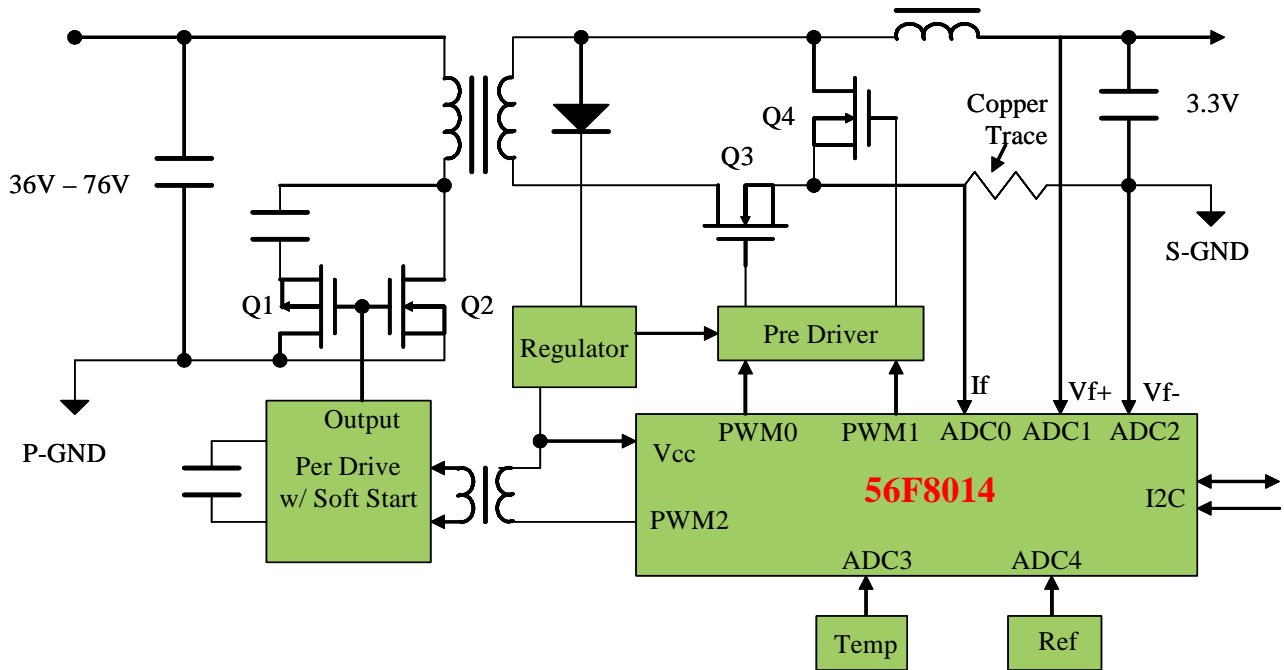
36V – 76V

Q1

Q2

P-GND

Q3

Q4

Copper Trace

3.3V

S-GND

Regulator

Pre Driver

If

Vf+

Vf-

Output

Per Drive w/ Soft Start

Vcc

PWM0

PWM1

ADC0

ADC1

ADC2

56F8014

I2C

PWM2

ADC3

ADC4

Temp

Ref